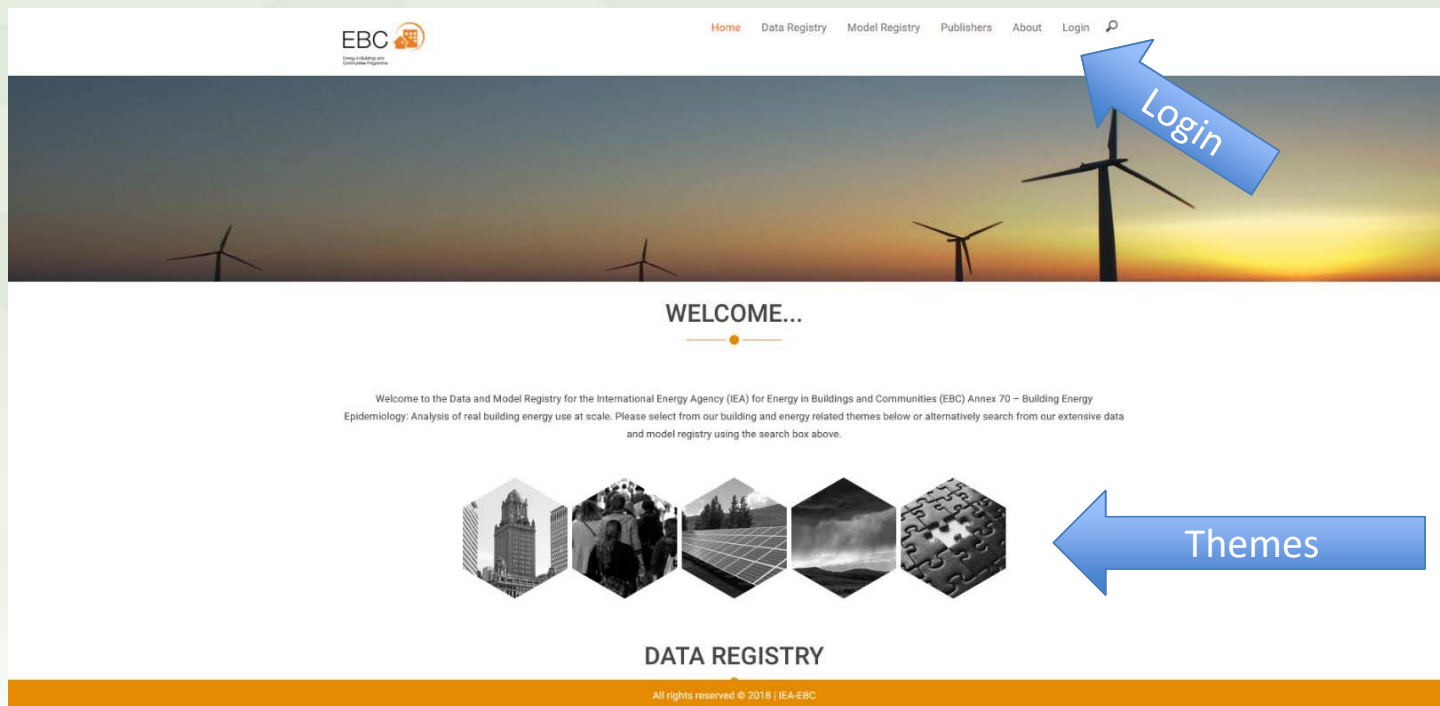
EBC

Energy in Buildings and Communities Programme

Home Data Registry Model Registry Publishers About Login

Login

WELCOME...

Welcome to the Data and Model Registry for the International Energy Agency (IEA) for Energy in Buildings and Communities (EBC) Annex 70 – Building Energy Epidemiology: Analysis of real building energy use at scale. Please select from our building and energy related themes below or alternatively search from our extensive data and model registry using the search box above.

Themes

DATA REGISTRY

All rights reserved © 2018 | IEA-EBC